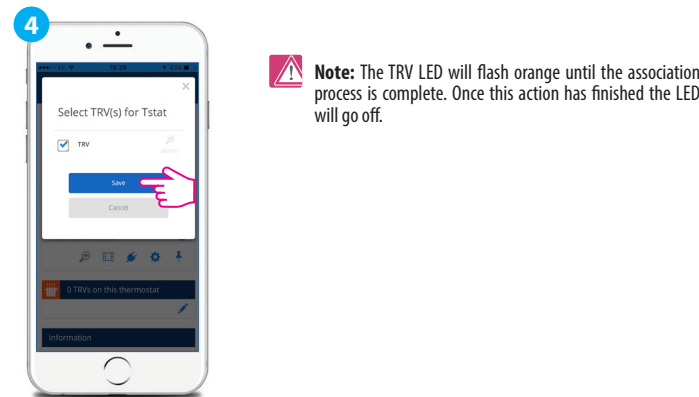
4

×

Select TRV(s) for Tstat

TRV

Save

Cancel

0 TRVs on this thermostat

Information

Note: The TRV LED will flash orange until the association process is complete. Once this action has finished the LED will go off.